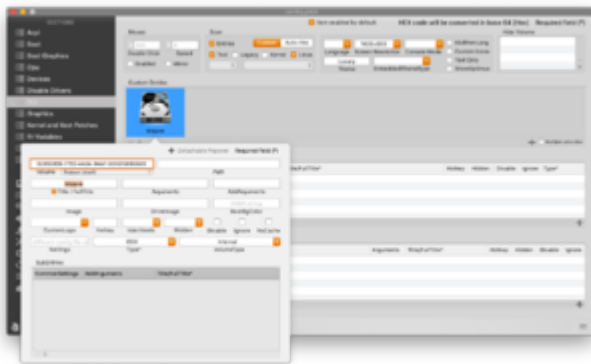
SECTIONS
Acpi
Boot
Boot Graphics
Cpu
Devices
Disable Drivers
Gui
Graphics
Kernel and Kext Patches
Rt Variables

Item enabled by default
HEX code will be converted in base 64 (Hex)
Required field (*)

Mouse
Scan
Language
Theme
Hide Volume

Custom Entries
Mojave

Required field (*)
Volume
Title / FullTitle
Image
Settings
Type
VolumeType
SubEntries
Hotkey
Hidden
Disable
Ignore
Type
Arguments